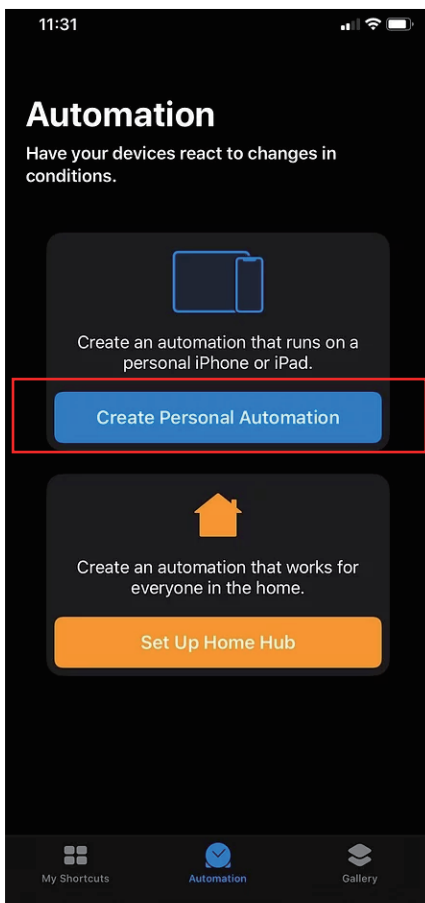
11:31

Automation

Have your devices react to changes in conditions.

Create an automation that runs on a personal iPhone or iPad.

Create Personal Automation

Create an automation that works for everyone in the home.

Set Up Home Hub

My Shortcuts
Automation
Gallery